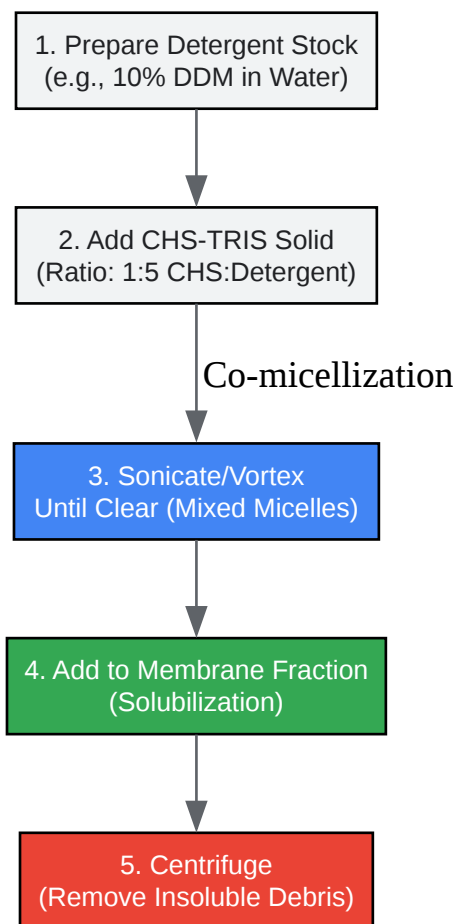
1. Prepare Detergent Stock
(e.g., 10% DDM in Water)

2. Add CHS-TRIS Solid
(Ratio: 1:5 CHS:Detergent)

Co-micellization

3. Sonicate/Vortex
Until Clear (Mixed Micelles)

4. Add to Membrane Fraction
(Solubilization)

5. Centrifuge
(Remove Insoluble Debris)